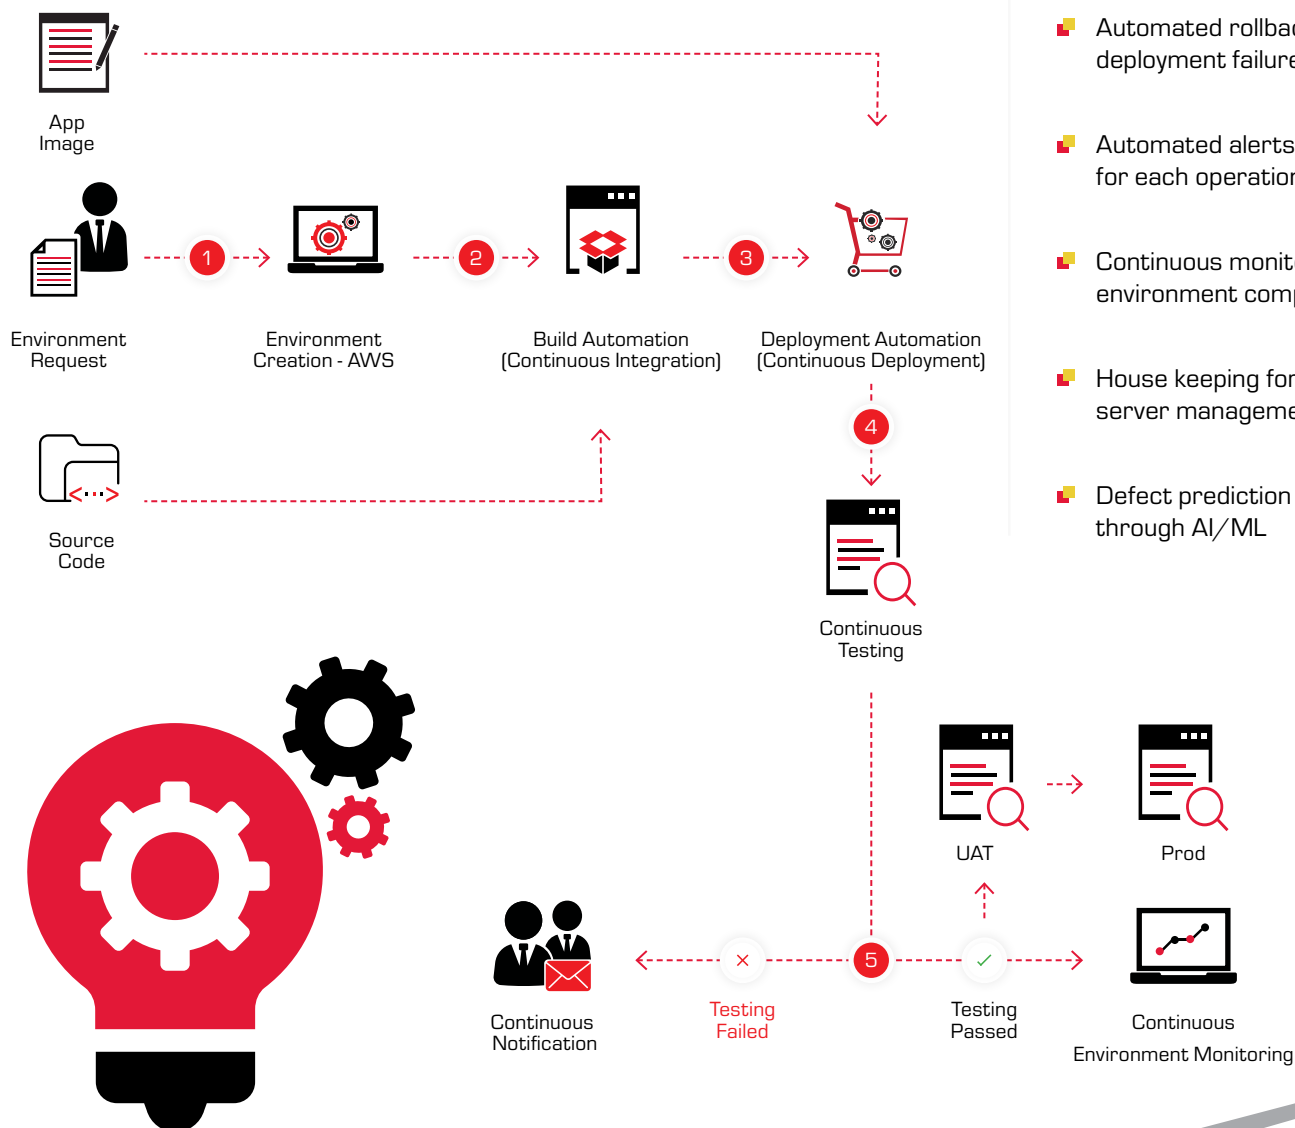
App Image

Environment Request

1

Environment Creation - AWS

2

Build Automation (Continuous Integration)

3

Deployment Automation (Continuous Deployment)

4

Source Code

Continuous Testing

UAT

Prod

Continuous Notification

Testing Failed

5

Testing Passed

Continuous Environment Monitoring

Automated rollbac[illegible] deployment failure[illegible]

Automated alerts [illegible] for each operation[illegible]

Continuous monit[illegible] environment comp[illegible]

House keeping for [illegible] server manageme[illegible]

Defect prediction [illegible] through AI/ML